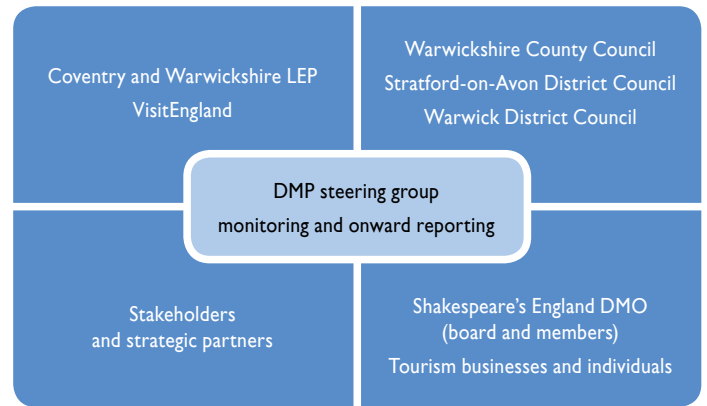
Coventry and Warwickshire LEP
VisitEngland

Warwickshire County Council
Stratford-on-Avon District Council
Warwick District Council

DMP steering group
monitoring and onward reporting

Stakeholders
and strategic partners

Shakespeare's England DMO
(board and members)
Tourism businesses and individuals